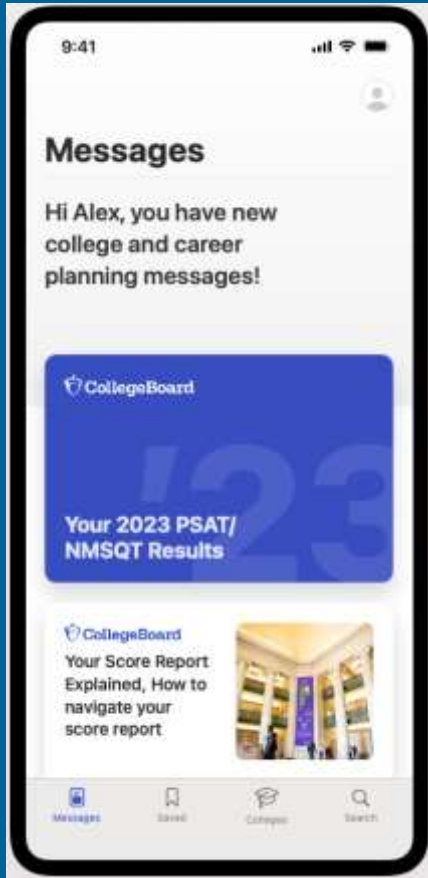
9:41

Messages

Hi Alex, you have new college and career planning messages!

CollegeBoard

'23

Your 2023 PSAT/ NMSQT Results

CollegeBoard

Your Score Report Explained, How to navigate your score report

Messages Saved Colleges Search